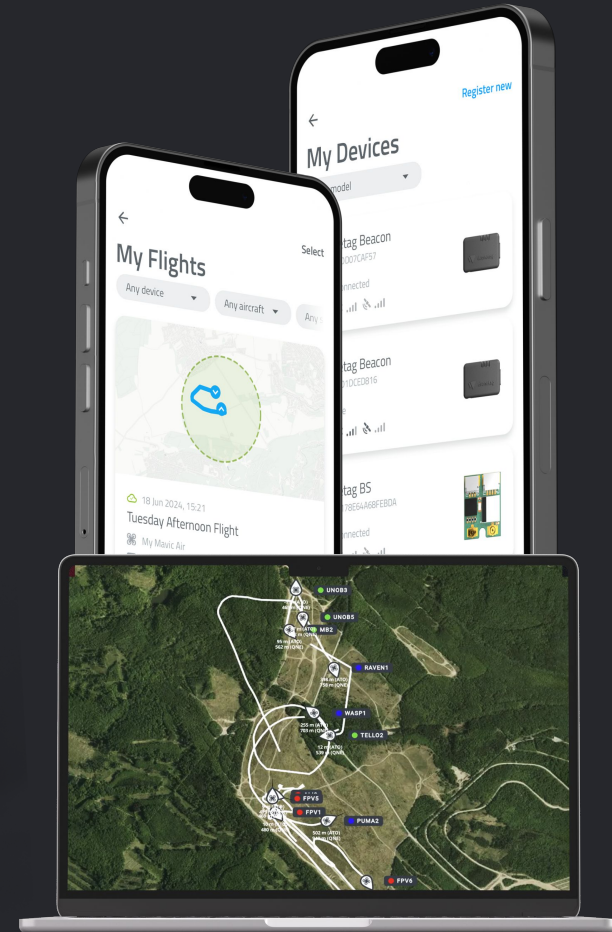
Register new

My Devices

model

tag Beacon
D07CAF57

nnected

tag Beacon
1DCED816

tag BS
78E6A6BFEBDA

nnected

My Flights

Select

Any device

Any aircraft

Any

18 Jun 2024, 15:21

Tuesday Afternoon Flight

My Mavic Air

UNOB3

UNOB5

MB2

RAVEN1

WASP1

TELLO2

FPV5

FPV1

PUMA2

FPV6